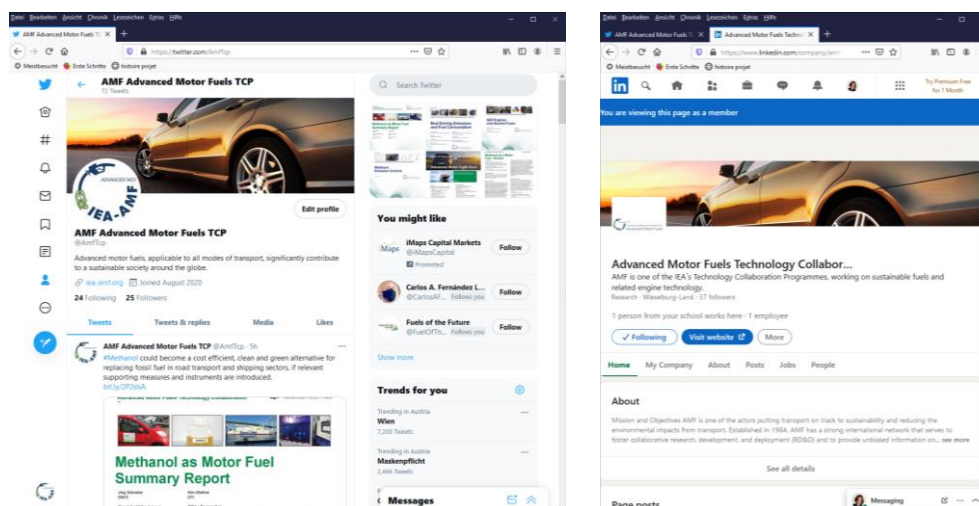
Datei Bearbeiten Ansicht Chronik Lesezeichen Extras Hilfe

AMF Advanced Motor Fuels TC ×

https://twitter.com/AmfTcp

Meistbesucht Erste Schritte Notoire projet

AMF Advanced Motor Fuels TCP
72 Tweets

Search Twitter

ADVANCED MOTOR FUELS
IEA-AMF

Edit profile

AMF Advanced Motor Fuels TCP
@AmfTcp

Advanced motor fuels, applicable to all modes of transport, significantly contribute to a sustainable society around the globe.

iea-amf.org Joined August 2020

24 Following 25 Followers

Tweets Tweets & replies Media Likes

AMF Advanced Motor Fuels TCP @AmfTcp · 5h
#Methanol could become a cost efficient, clean and green alternative for replacing fossil fuel in road transport and shipping sectors, if relevant supporting measures and instruments are introduced.
bit.ly/2P2tlsA

Methanol as Motor Fuel Summary Report

You might like

iMaps Capital Markets
@iMapsCapital
Promoted
Follow

Carlos A. Fernández L...
@CarlosAF... Follows you
Follow

Fuels of the Future
@FuelOfTh... Follows you
Follow

Show more

Trends for you

Trending in Austria
Wien
7,300 Tweets

Trending in Austria
Maskenpflicht
2,466 Tweets

Messages

Datei Bearbeiten Ansicht Chronik Lesezeichen Extras Hilfe

AMF Advanced Motor Fuels TC × Advanced Motor Fuels Techno ×

https://www.linkedin.com/company/am

Meistbesucht Erste Schritte Notoire projet

Try Premium Free for 1 Month

You are viewing this page as a member

Advanced Motor Fuels Technology Collabor...
AMF is one of the IEA's Technology Collaboration Programmes, working on sustainable fuels and related engine technology.
Research · Wieselburg-Land · 37 followers

1 person from your school works here · 1 employee

Following Visit website More

Home My Company About Posts Jobs People

About

Mission and Objectives AMF is one of the actors putting transport on track to sustainability and reducing the environmental impacts from transport. Established in 1984, AMF has a strong international network that serves to foster collaborative research, development, and deployment (RD&D) and to provide unbiased information on... see more

See all details

Page posts

Messaging